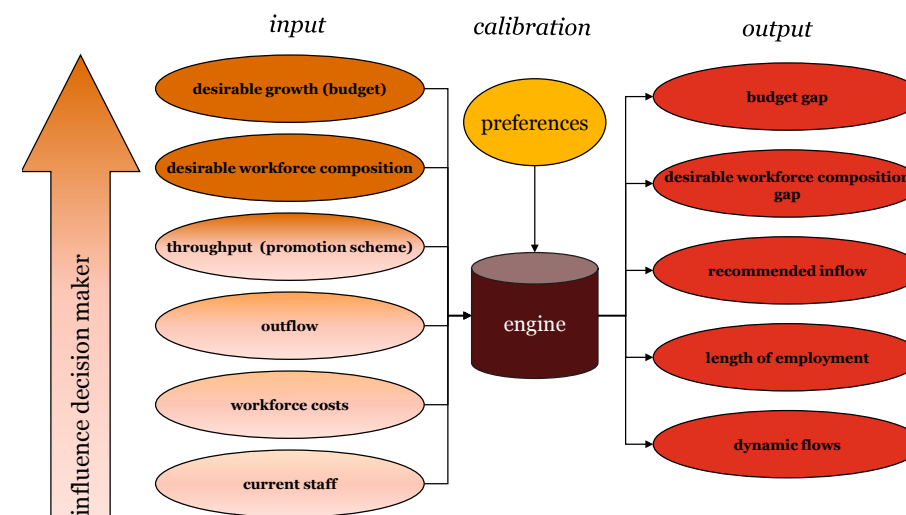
input

calibration

output

influence decision maker

desirable growth (budget)

desirable workforce composition

throughput (promotion scheme)

outflow

workforce costs

current staff

preferences

engine

budget gap

desirable workforce composition gap

recommended inflow

length of employment

dynamic flows